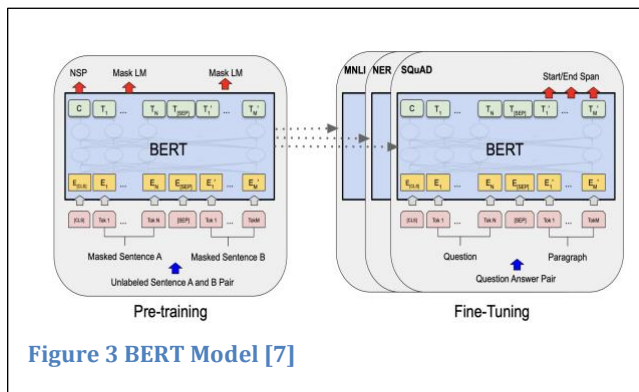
NSP Mask LM Mask LM

C $T_1$ ... $T_N$ $T_{[SEP]}$ $T_1'$ ... $T_M'$

BERT

$E_{[CLS]}$ $E_1$ ... $E_N$ $E_{[SEP]}$ $E_1'$ ... $E_M'$

[CLS] Tok 1 ... Tok N [SEP] Tok 1 ... TokM

Masked Sentence A Masked Sentence B

Unlabeled Sentence A and B Pair

Pre-training

MNLI NER SQuAD

Start/End Span

C $T_1$ ... $T_N$ $T_{[SEP]}$ $T_1'$ ... $T_M'$

BERT

$E_{[CLS]}$ $E_1$ ... $E_N$ $E_{[SEP]}$ $E_1'$ ... $E_M'$

[CLS] Tok 1 ... Tok N [SEP] Tok 1 ... TokM

Question Paragraph

Question Answer Pair

Fine-Tuning

Figure 3 BERT Model [7]